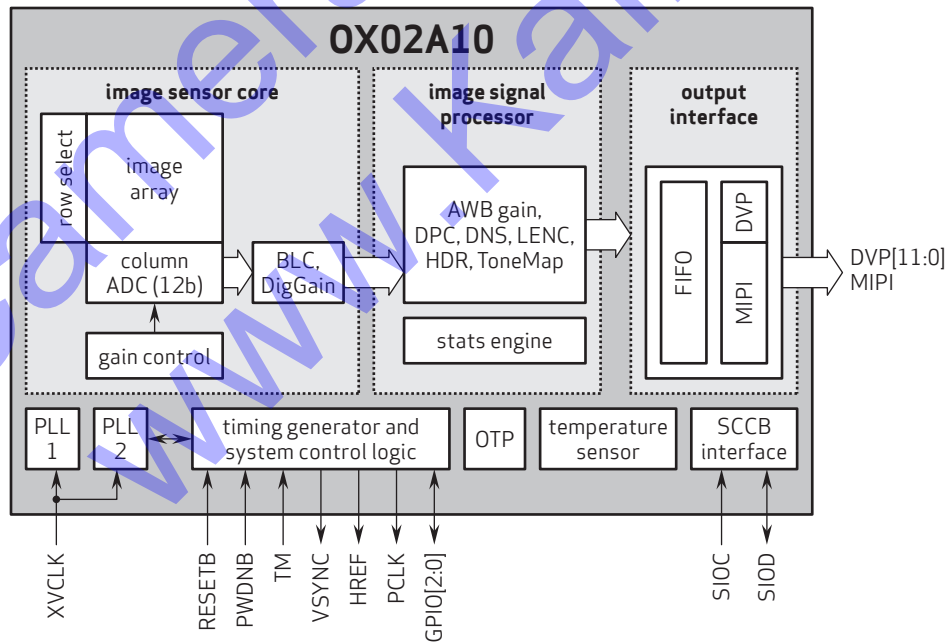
OX02A10

image sensor core

row select

image array

column ADC (12b)

gain control

BLC, DigGain

image signal processor

AWB gain, DPC, DNS, LENC, HDR, ToneMap

stats engine

output interface

FIFO

DVP

MIPI

DVP[11:0]
MIPI

PLL 1

PLL 2

timing generator and system control logic

OTP

temperature sensor

SCCB interface

XVCLK

RESETB

PWDNB

TM

VSYNC

HREF

PCLK

GPIO[2:0]

SIOC

SIOD

camera
www.ka